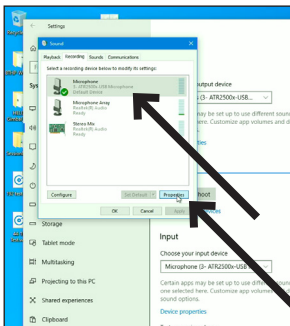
Settings
Sound
Playback Recording Sounds Communications
Select a recording device below to modify its settings:
Microphone
3- ATR2500x-USB Microphone
Default Device
Microphone Array
Realtek(R) Audio
Ready
Stereo Mix
Realtek(R) Audio
Ready
Configure
Set Default
Properties
OK
Cancel
Apply
output device
Microphone (3- ATR2500x-USB...
may be set up to use a different sound
Customize app volumes and d
hoot
Sys
Storage
Tablet mode
Multitasking
Projecting to this PC
Shared experiences
Clipboard
Input
Choose your input device
Microphone (3- ATR2500x-USB...
Certain apps may be set up to use different sou
one selected here. Customize app volumes and
sound options.
Device properties